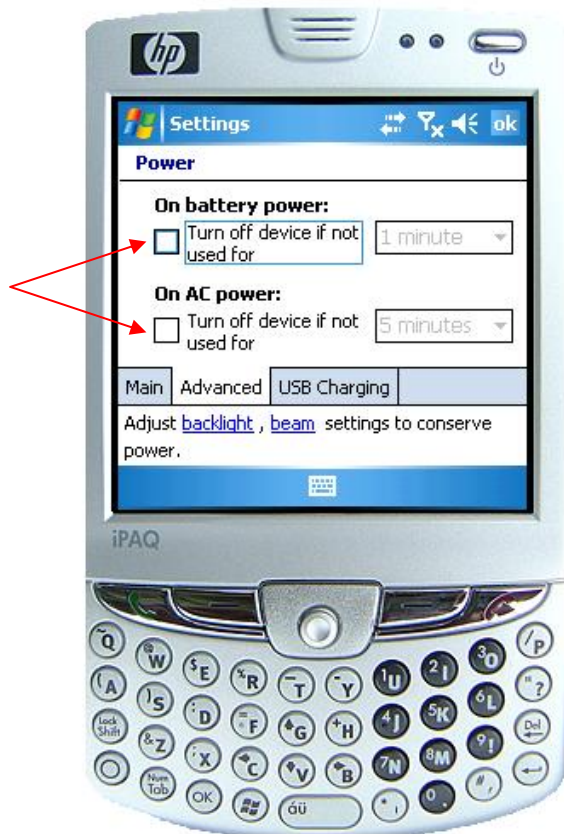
hp

Settings ok

Power

On battery power:

Turn off device if not used for 1 minute

On AC power:

Turn off device if not used for 5 minutes

Main | Advanced | USB Charging

Adjust backlight , beam settings to conserve power.

iPAQ

Q W E R T Y U I O P
A S D F G H J K L ?
Lock Shift Z X C V B N M ! Del
Num Tab OK áü